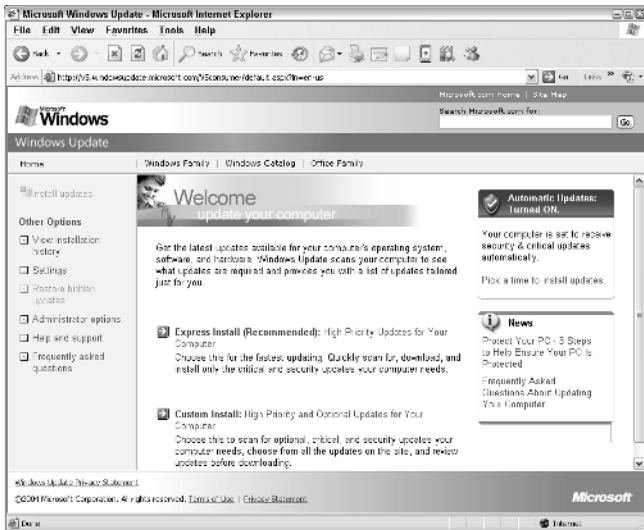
Microsoft Windows Update - Microsoft Internet Explorer

File Edit View Favorites Tools Help

Back Search Favorites

Address https://v5.windowsupdate.microsoft.com/v5consumer/default.aspx?ln=en-us Go Links

Microsoft.com Home | Site Map

Microsoft Windows

Search Microsoft.com for:

Go

Windows Update

Home | Windows Family | Windows Catalog | Office Family

Install updates

Other Options

View installation history

Settings

Restore hidden updates

Administrator options

Help and support

Frequently asked questions

Welcome

update your computer

Get the latest updates available for your computer's operating system, software, and hardware. Windows Update scans your computer to see what updates are required and provides you with a list of updates tailored just for you.

Express Install (Recommended): High Priority Updates for Your Computer

Choose this for the fastest updating. Quickly scan for, download, and install only the critical and security updates your computer needs.

Custom Install: High Priority and Optional Updates for Your Computer

Choose this to scan for optional, critical, and security updates your computer needs, choose from all the updates on the site, and review updates before downloading.

Automatic Updates: Turned ON.

Your computer is set to receive security & critical updates automatically.

Pick a time to install updates.

News

Protect Your PC - 3 Steps to Help Ensure Your PC is Protected

Frequently Asked Questions About Updating Your Computer

Windows Update Privacy Statement

©2004 Microsoft Corporation. All rights reserved. Terms of Use | Privacy Statement

Microsoft

Done

Internet